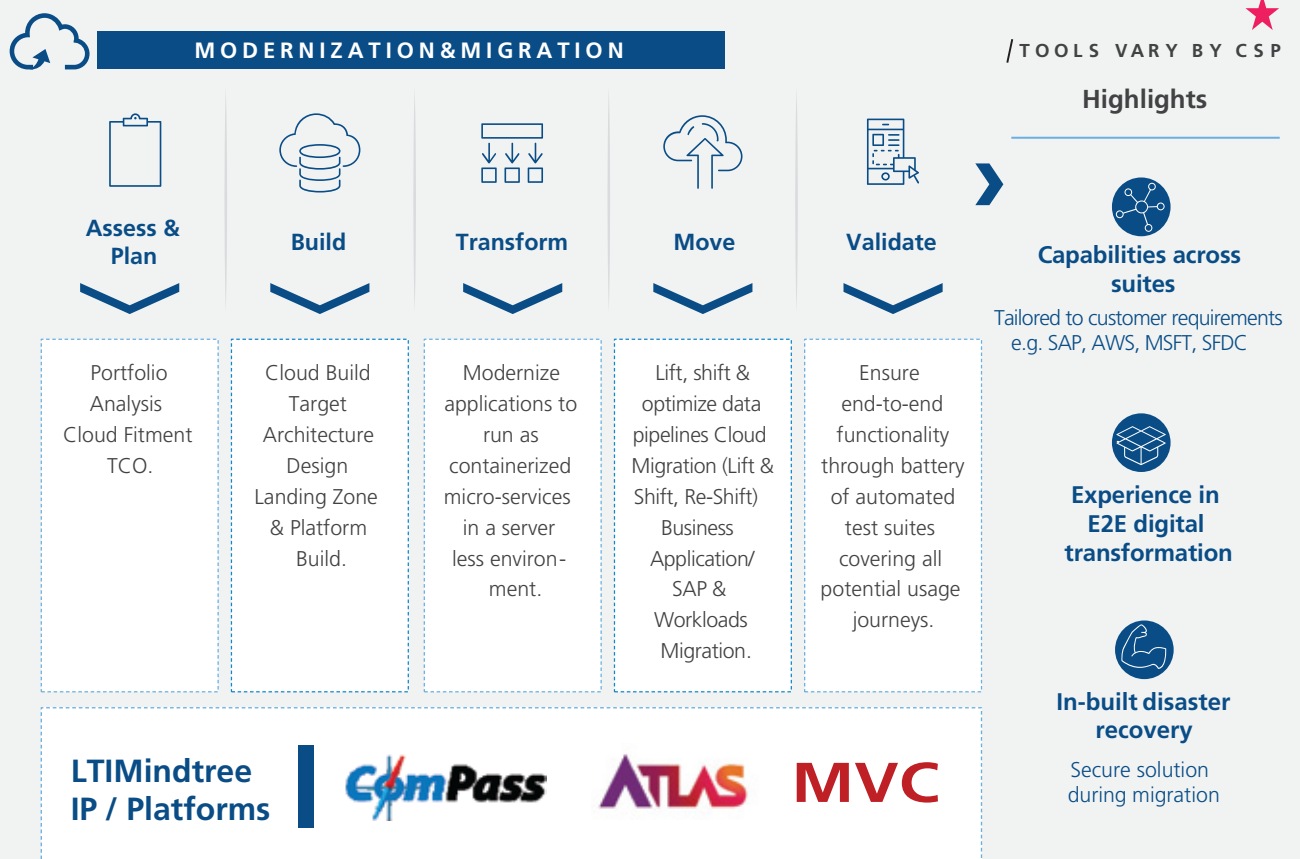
MODERNIZATION&MIGRATION

/TOOLS VARY BY CSP

Highlights

Assess & Plan

Build

Transform

Move

Validate

Portfolio Analysis Cloud Fitment TCO.

Cloud Build Target Architecture Design Landing Zone & Platform Build.

Modernize applications to run as containerized micro-services in a server less environment.

Lift, shift & optimize data pipelines Cloud Migration (Lift & Shift, Re-Shift) Business Application/ SAP & Workloads Migration.

Ensure end-to-end functionality through battery of automated test suites covering all potential usage journeys.

Capabilities across suites

Tailored to customer requirements e.g. SAP, AWS, MSFT, SFDC

Experience in E2E digital transformation

In-built disaster recovery

Secure solution during migration

LTIMindtree IP / Platforms

ComPass

ATLAS

MVC